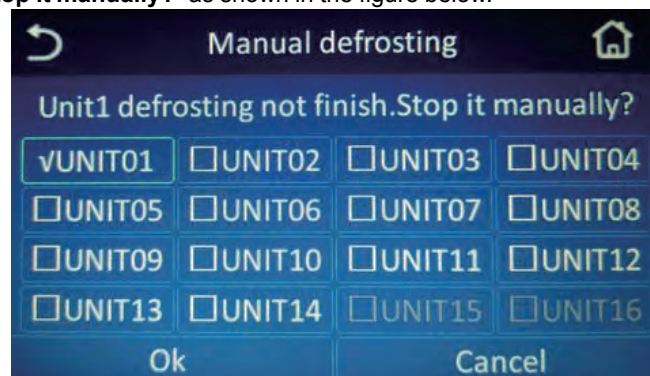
op it manually?" as shown in the figure below.

Manual defrosting

Unit1 defrosting not finish.Stop it manually?

| √UNIT01 | □UNIT02 | □UNIT03 | □UNIT04 |
|---|---|---|---|
| □UNIT05 | □UNIT06 | □UNIT07 | □UNIT08 |
| □UNIT09 | □UNIT10 | □UNIT11 | □UNIT12 |
| □UNIT13 | □UNIT14 | □UNIT15 | □UNIT16 |

Ok

Cancel